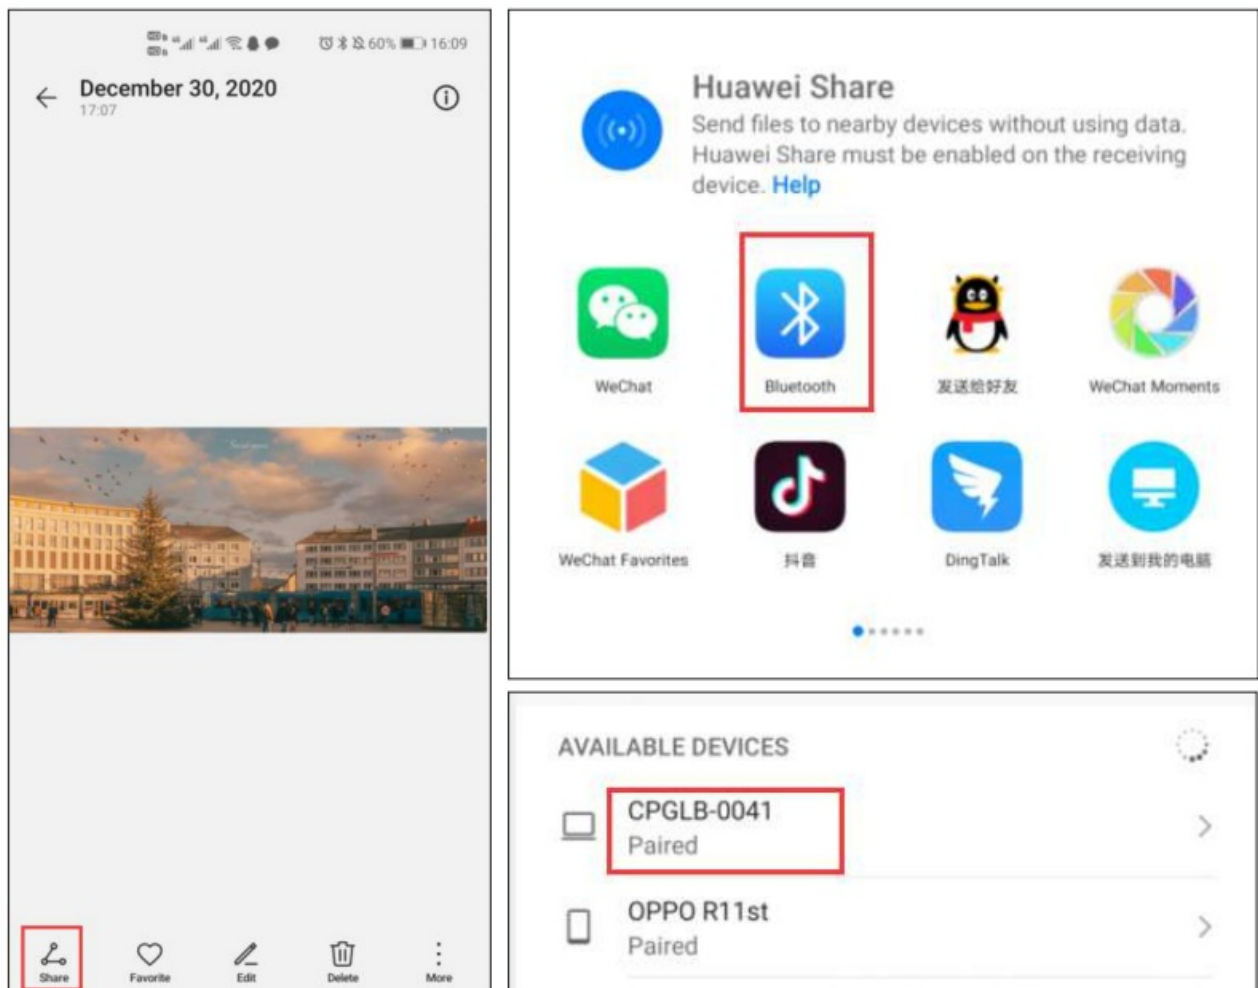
60% 16:09

December 30, 2020
17:07

Share
Favorite
Edit
Delete
More

Huawei Share
Send files to nearby devices without using data. Huawei Share must be enabled on the receiving device. Help

WeChat
Bluetooth
发送给好友
WeChat Moments
WeChat Favorites
抖音
DingTalk
发送到我的电脑

AVAILABLE DEVICES

CPGLB-0041
Paired

OPPO R11st
Paired